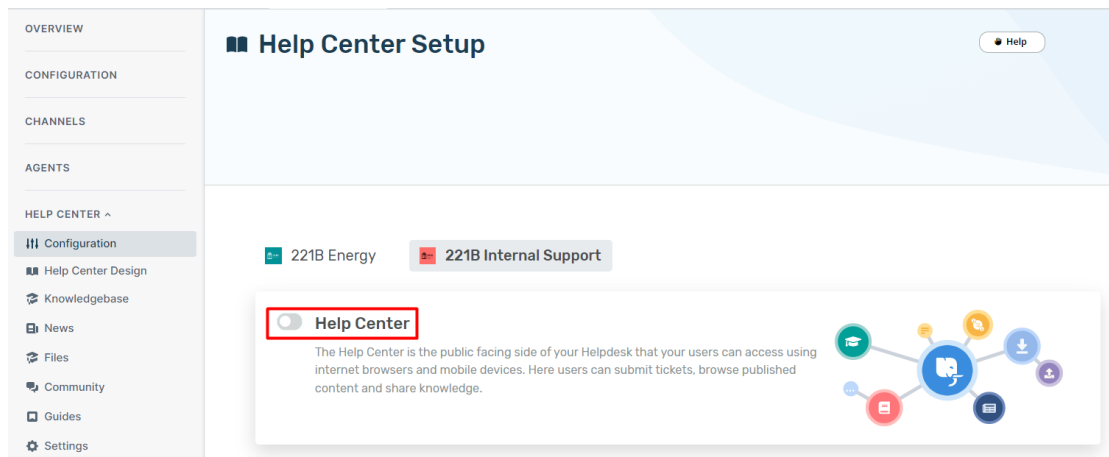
OVERVIEW

CONFIGURATION

CHANNELS

AGENTS

HELP CENTER ^

Configuration

Help Center Design

Knowledgebase

News

Files

Community

Guides

Settings

Help Center Setup

Help

221B Energy

221B Internal Support

Help Center

The Help Center is the public facing side of your Helpdesk that your users can access using internet browsers and mobile devices. Here users can submit tickets, browse published content and share knowledge.